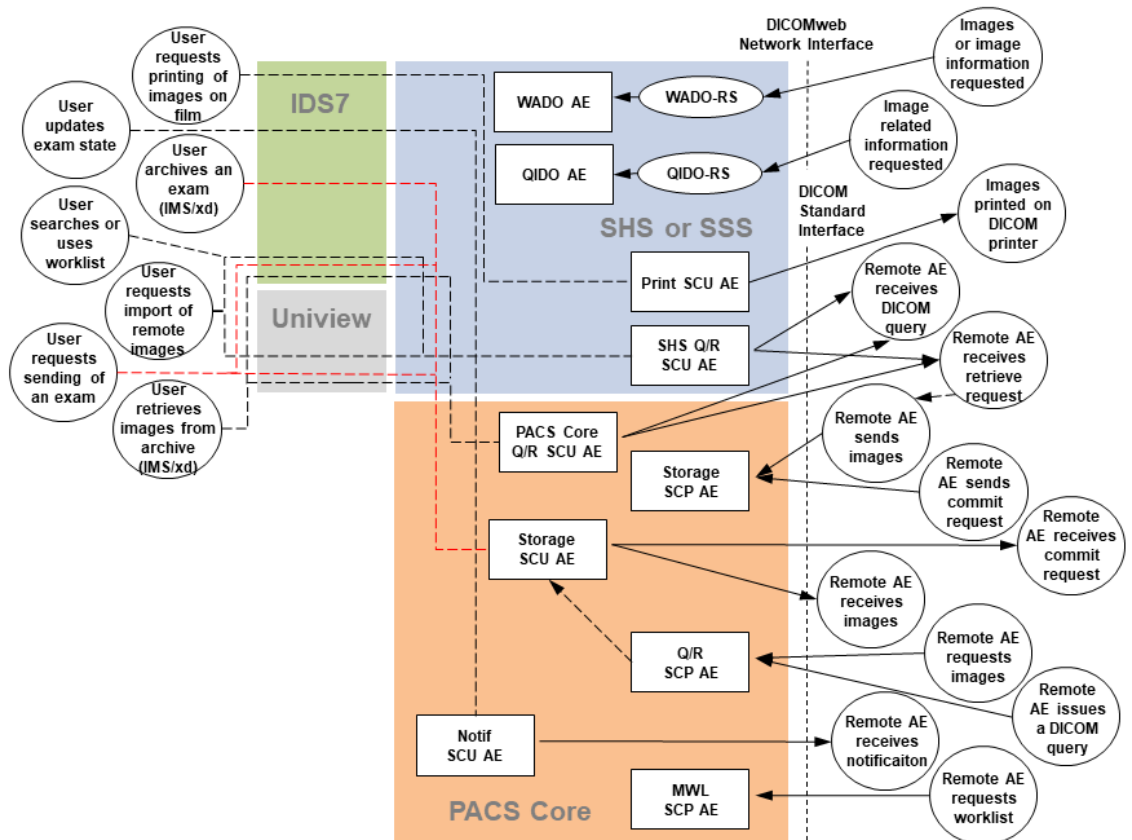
DICOMweb Network Interface

User requests printing of images on film

User updates exam state

User archives an exam (IMS/xd)

User searches or uses worklist

User requests import of remote images

User requests sending of an exam

User retrieves images from archive (IMS/xd)

IDS7

Uniview

WADO AE

WADO-RS

QIDO AE

QIDO-RS

SHS or SSS

Print SCU AE

SHS Q/R SCU AE

Images or image information requested

Image related information requested

DICOM Standard Interface

Images printed on DICOM printer

Remote AE receives DICOM query

Remote AE receives retrieve request

PACS Core Q/R SCU AE

Storage SCP AE

Remote AE sends images

Remote AE sends commit request

Storage SCU AE

Remote AE receives commit request

Remote AE receives images

Q/R SCP AE

Remote AE requests images

Remote AE issues a DICOM query

Notif SCU AE

Remote AE receives notificaiton

MWL SCP AE

Remote AE requests worklist

PACS Core